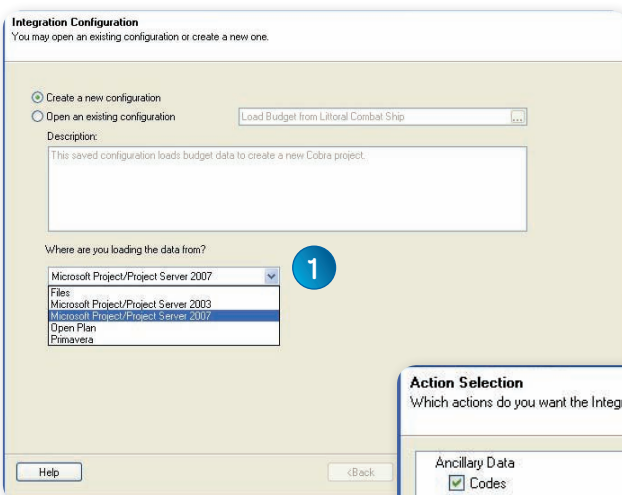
Integration Configuration
You may open an existing configuration or create a new one.

Create a new configuration
Open an existing configuration
Load Budget from Littoral Combat Ship
...
Description:
This saved configuration loads budget data to create a new Cobra project.

Where are you loading the data from?

1

Microsoft Project/Project Server 2007
Files
Microsoft Project/Project Server 2003
Microsoft Project/Project Server 2007
Open Plan
Primavera

Action Selection
Which actions do you want the Integr

Ancillary Data
Codes

Help
<Back